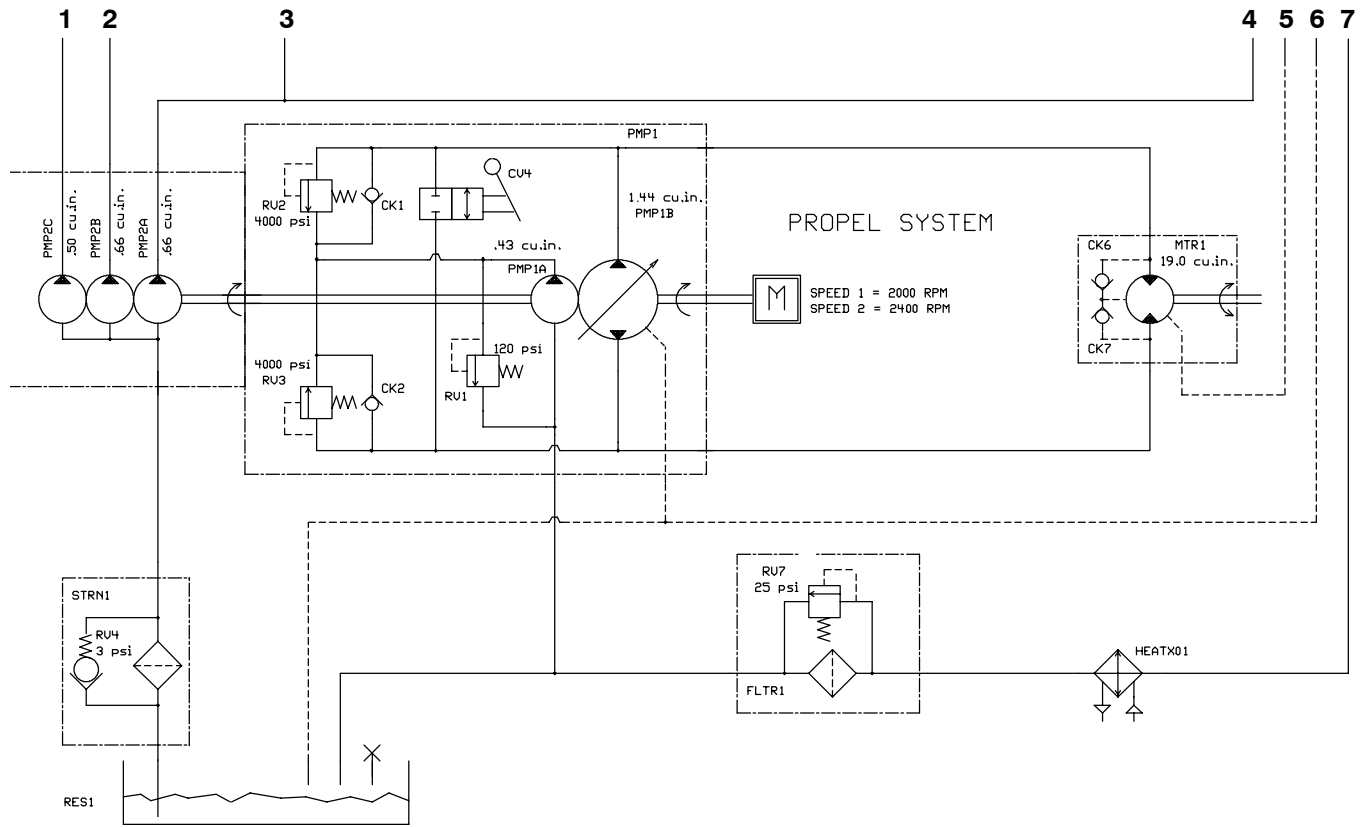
1 2 3 4 5 6 7

PMP1

CV4

RV2
4000 psi

CK1

1.44 cu.in.
PMP1B

PROPEL SYSTEM

PMP2C .50 cu.in.
PMP2B .66 cu.in.
PMP2A .66 cu.in.

.43 cu.in.
PMP1A

CK6
MTR1
19.0 cu.in.

M

SPEED 1 = 2000 RPM
SPEED 2 = 2400 RPM

CK7

120 psi

4000 psi
RV3

CK2

RV1

STRN1

RV4
3 psi

RV7
25 psi

FLTR1

HEATX01

RES1